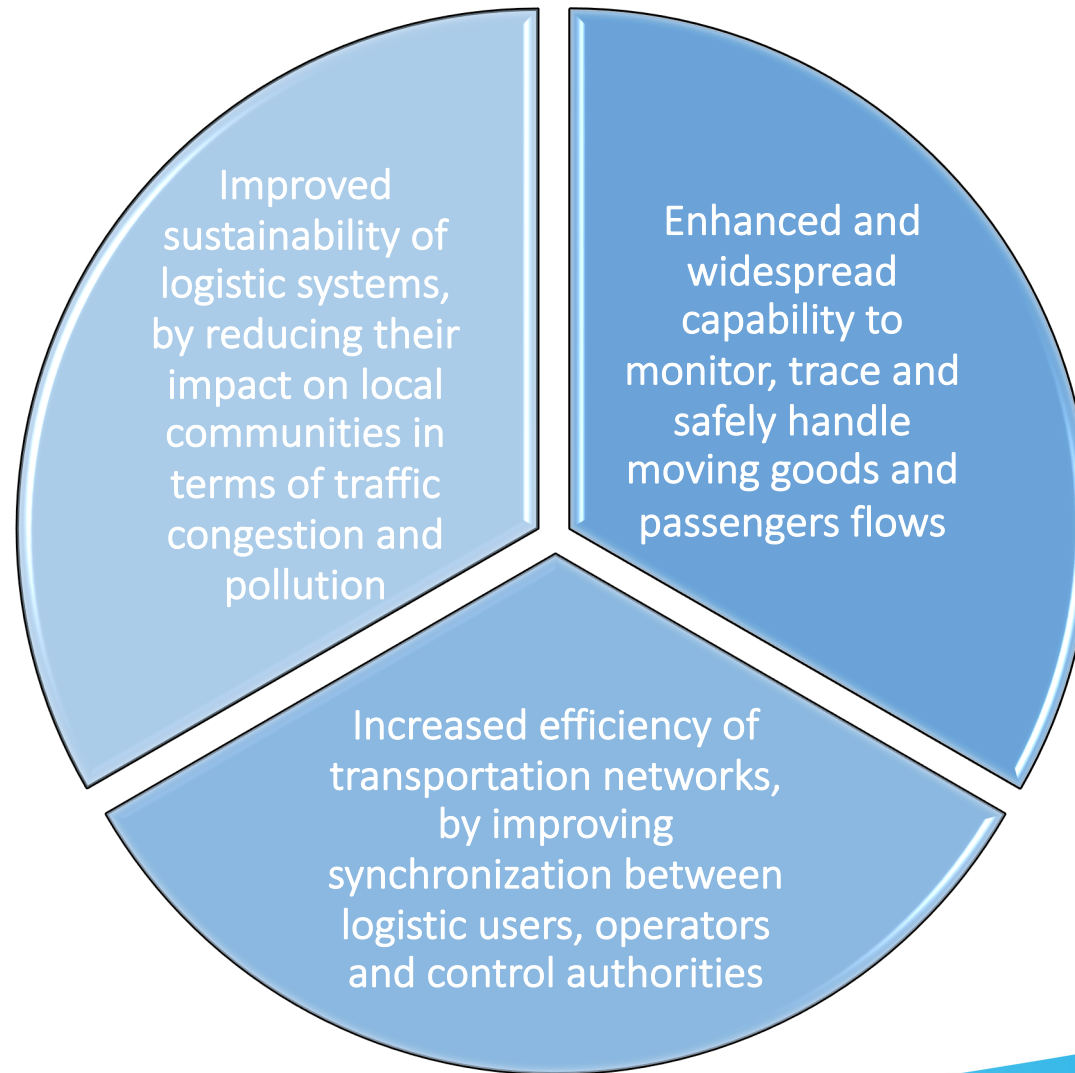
Improved sustainability of logistic systems, by reducing their impact on local communities in terms of traffic congestion and pollution

Enhanced and widespread capability to monitor, trace and safely handle moving goods and passengers flows

Increased efficiency of transportation networks, by improving synchronization between logistic users, operators and control authorities